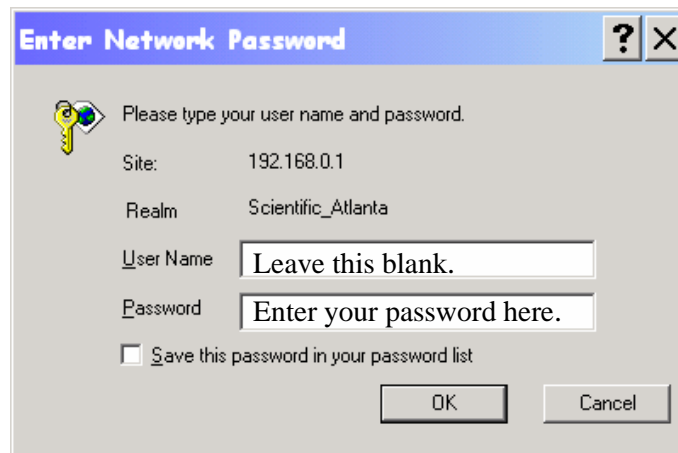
Enter Network Password

?

Please type your user name and password.

Site: 192.168.0.1

Realm Scientific_Atlanta

User Name Leave this blank.

Password Enter your password here.

Save this password in your password list

OK

Cancel